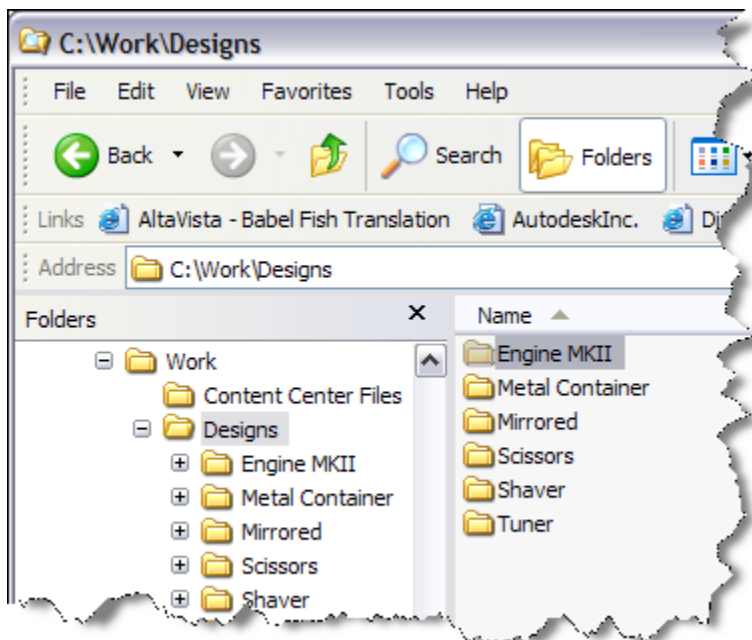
C:\Work\Designs

File Edit View Favorites Tools Help

Back Search Folders

Links AltaVista - Babel Fish Translation AutodeskInc. Di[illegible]

Address C:\Work\Designs

Folders ×

Work
Content Center Files
Designs
Engine MKII
Metal Container
Mirrored
Scissors
Shaver

Name
Engine MKII
Metal Container
Mirrored
Scissors
Shaver
Tuner